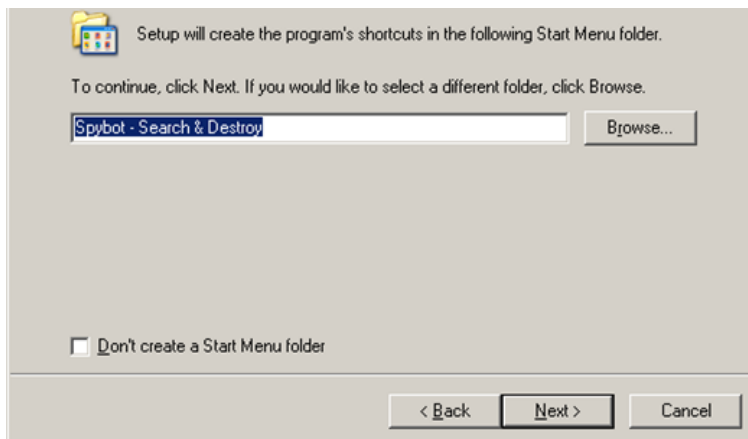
Setup will create the program's shortcuts in the following Start Menu folder.

To continue, click Next. If you would like to select a different folder, click Browse.

Spybot - Search & Destroy

Browse...

Don't create a Start Menu folder

< Back

Next >

Cancel